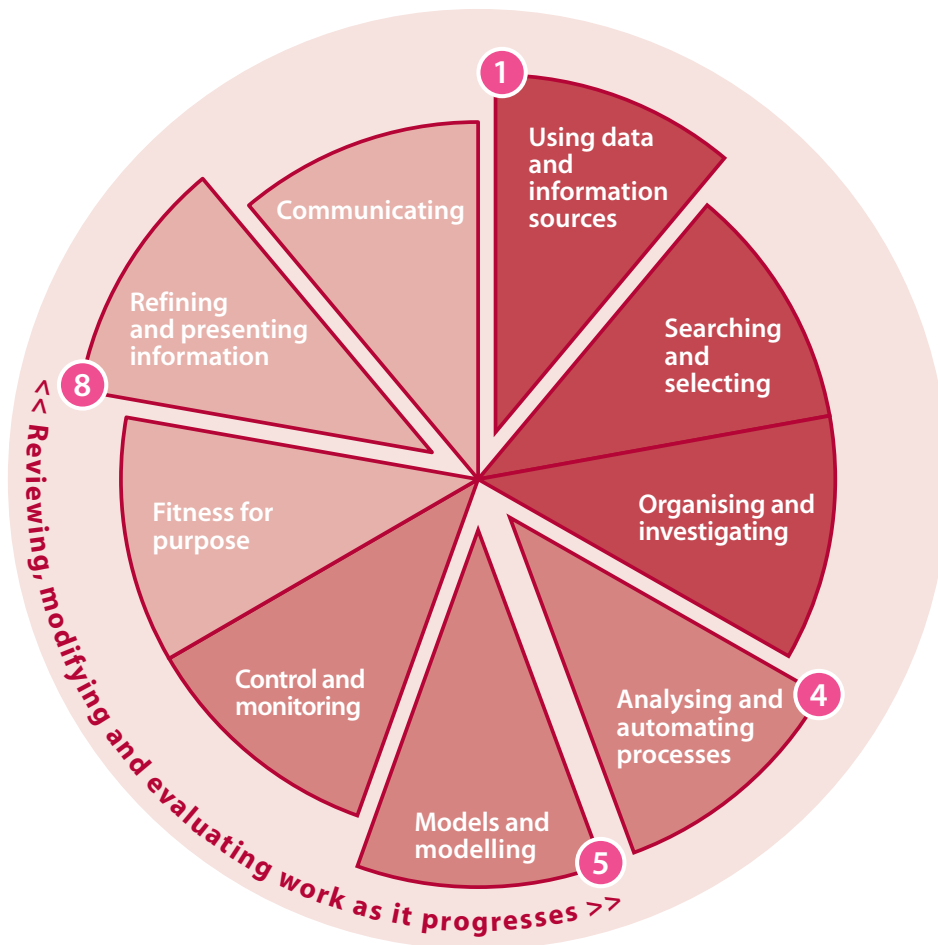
1

Using data and information sources

Searching and selecting

Organising and investigating

4

Analysing and automating processes

5

Models and modelling

Control and monitoring

Fitness for purpose

8

Refining and presenting information

Communicating

<< Reviewing, modifying and evaluating work as it progresses >>